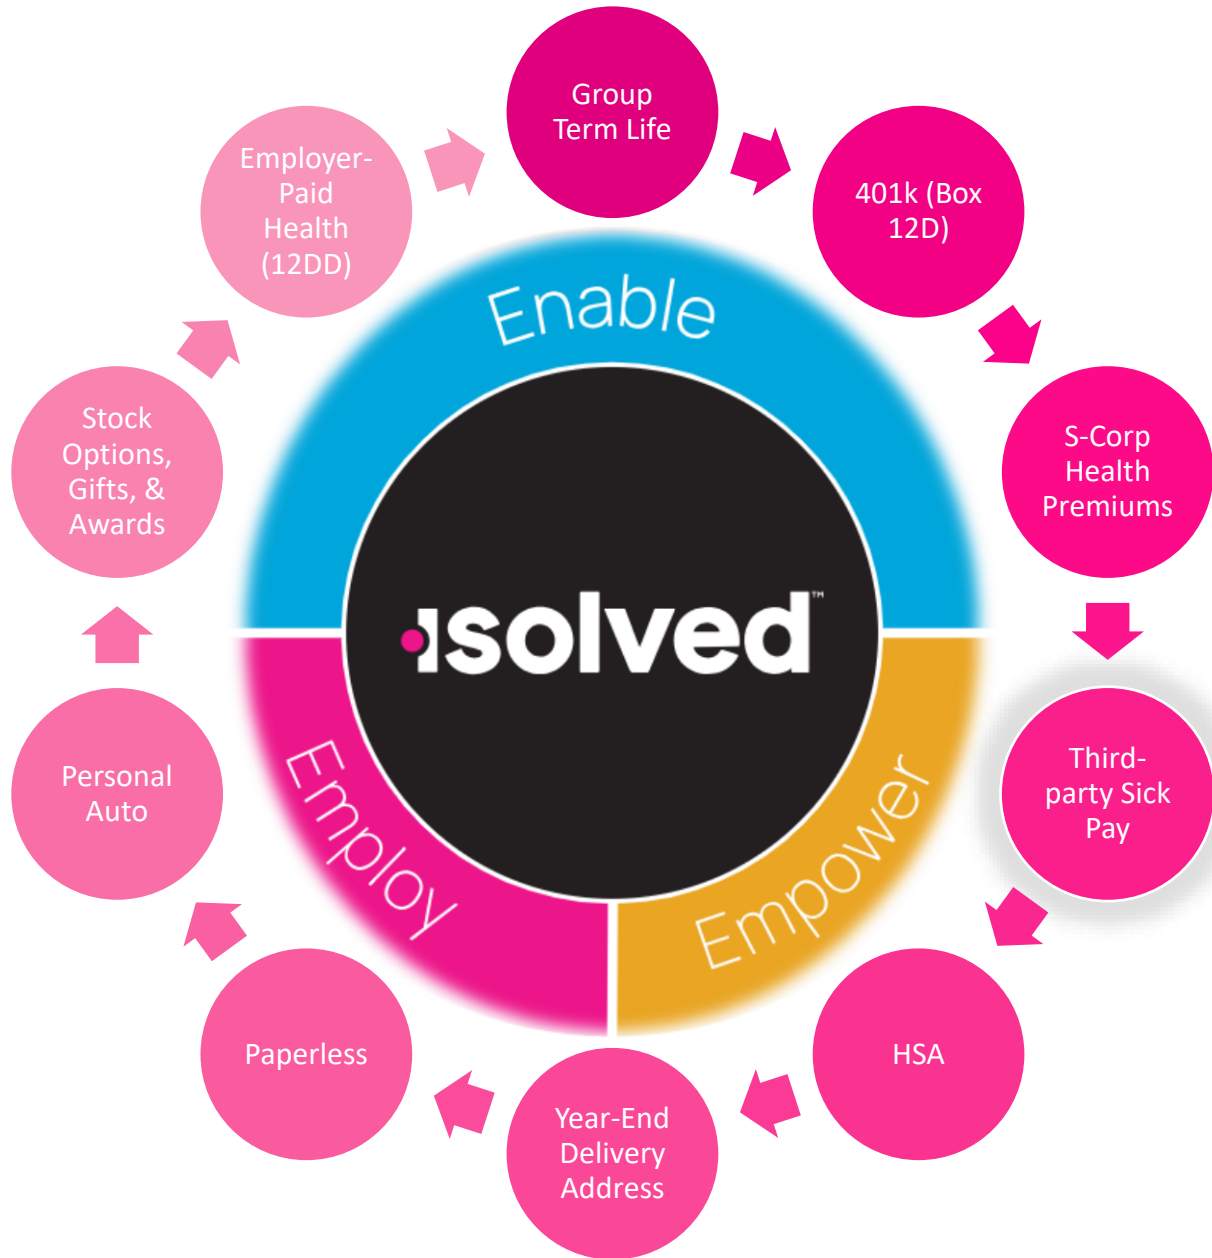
Group Term Life

401k (Box 12D)

S-Corp Health Premiums

Third-party Sick Pay

HSA

Year-End Delivery Address

Paperless

Personal Auto

Stock Options, Gifts, & Awards

Employer-Paid Health (12DD)

Enable

isolved™

Employ

Empower